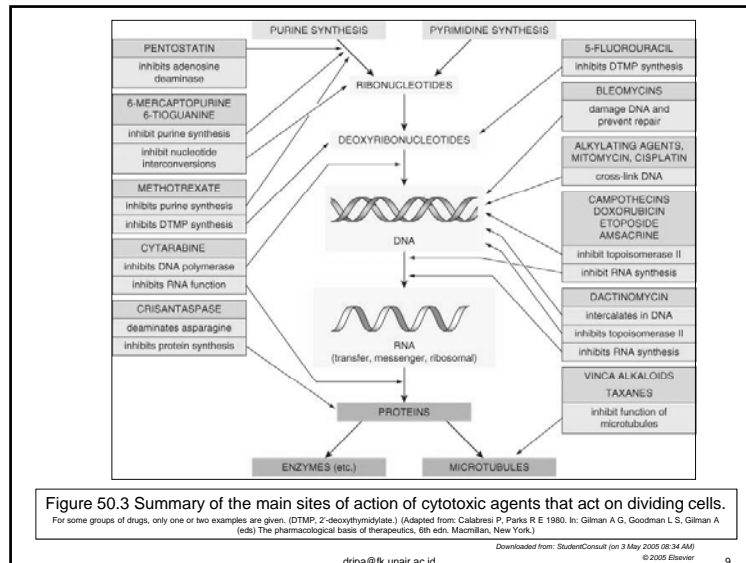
PURINE SYNTHESIS

PYRIMIDINE SYNTHESIS

PENTOSTATIN

inhibits adenosine deaminase

6-MERCAPTOPURINE 6-TIOGUANINE

inhibit purine synthesis

inhibit nucleotide interconversions

METHOTREXATE

inhibits purine synthesis

inhibits DTMP synthesis

CYTARABINE

inhibits DNA polymerase

inhibits RNA function

CRISANTASPASE

deaminates asparagine

inhibits protein synthesis

RIBONUCLEOTIDES

DEOXYRIBONUCLEOTIDES

DNA

RNA (transfer, messenger, ribosomal)

PROTEINS

ENZYMES (etc.)

MICROTUBULES

5-FLUOROURACIL

inhibits DTMP synthesis

BLEOMYCINS

damage DNA and prevent repair

ALKYLATING AGENTS, MITOMYCIN, CISPLATIN

cross-link DNA

CAMPOTHECINS DOXORUBICIN ETOPOSIDE AMSACRINE

inhibit topoisomerase II

inhibit RNA synthesis

DACTINOMYCIN

intercalates in DNA

inhibits topoisomerase II

inhibits RNA synthesis

VINCA ALKALOIDS

TAXANES

inhibit function of microtubules

Figure 50.3 Summary of the main sites of action of cytotoxic agents that act on dividing cells.
For some groups of drugs, only one or two examples are given. (DTMP, 2'-deoxythymidylate.) (Adapted from: Calabresi P, Parks R E 1980. In: Gilman A G, Goodman L S, Gilman A (eds) The pharmacological basis of therapeutics, 6th edn. Macmillan, New York.)

Downloaded from: StudentConsult (on 3 May 2005 08:34 AM)
© 2005 Elsevier

drpa@fk.unair.ac.id

9